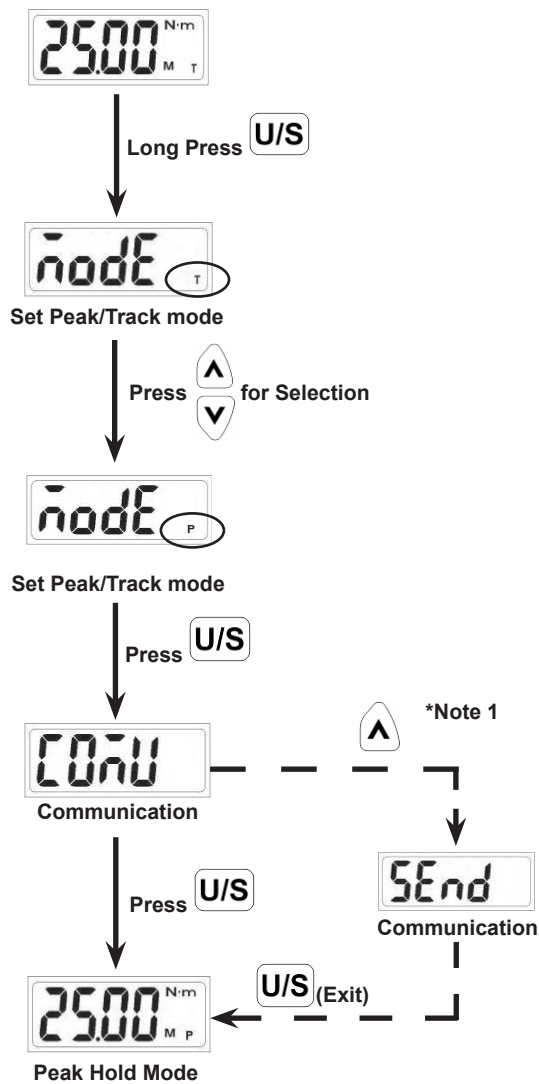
25.00 N·m M T

Long Press U/S

nodE T

Set Peak/Track mode

Press ∧ ∨ for Selection

nodE P

Set Peak/Track mode

Press U/S

COMU

Communication

∧ *Note 1

SEnd

Communication

Press U/S

U/S (Exit)

25.00 N·m M P

Peak Hold Mode